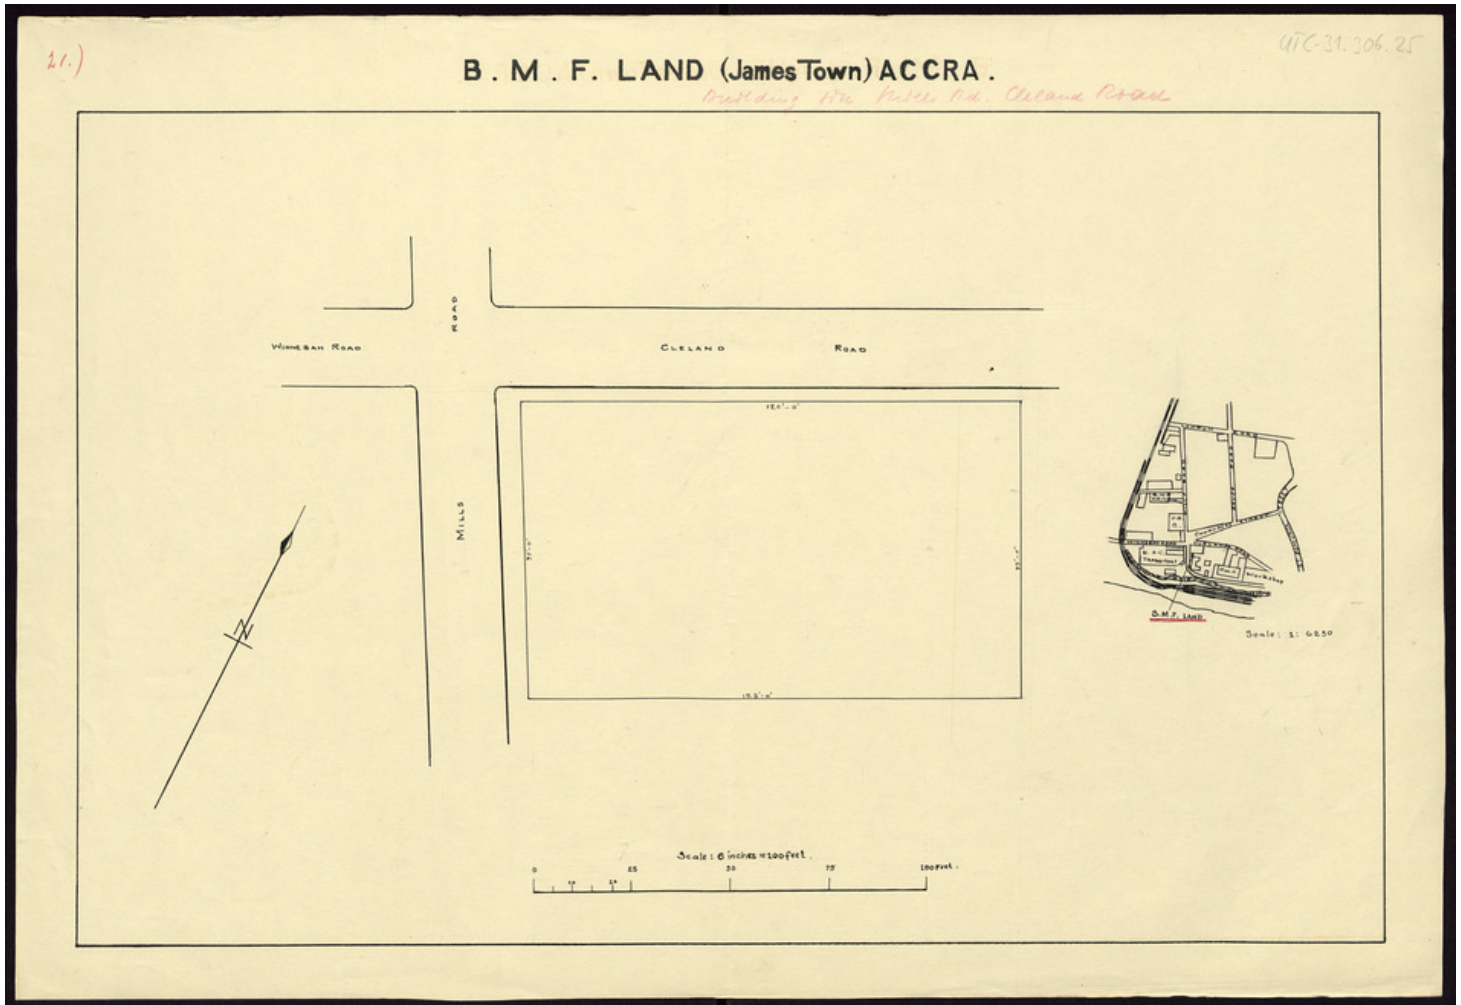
21.)

UTC-31.306.25

B.M.F. LAND (James Town) ACCRA.

Building site Mills Rd. Cleland Road

WINNEBAH ROAD

ROAD

CLELAND ROAD

MILLS

124'-0"

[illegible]

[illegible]

123'-0"

N

Workshop

B.M.F. LAND

Scale: 1: 6250

Scale: 6 inches = 100 feet.

0 10 20 25 50 75 100 Feet.